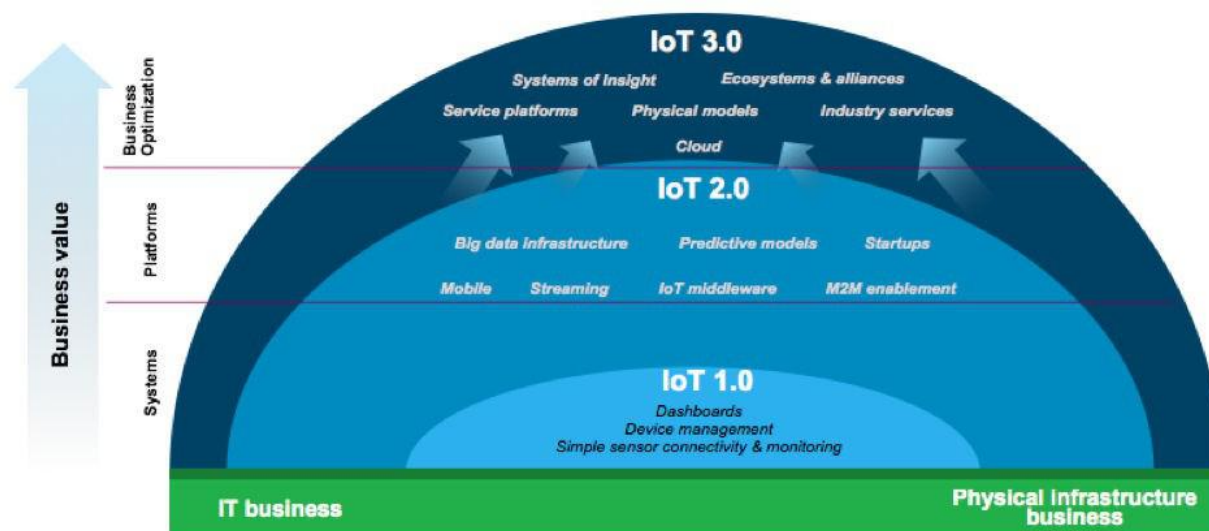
Business value

Business Optimization

Platforms

Systems

IoT 3.0

Systems of Insight

Ecosystems & alliances

Service platforms

Physical models

Industry services

Cloud

IoT 2.0

Big data infrastructure

Predictive models

Startups

Mobile

Streaming

IoT middleware

M2M enablement

IoT 1.0

Dashboards
Device management
Simple sensor connectivity & monitoring

IT business

Physical infrastructure business